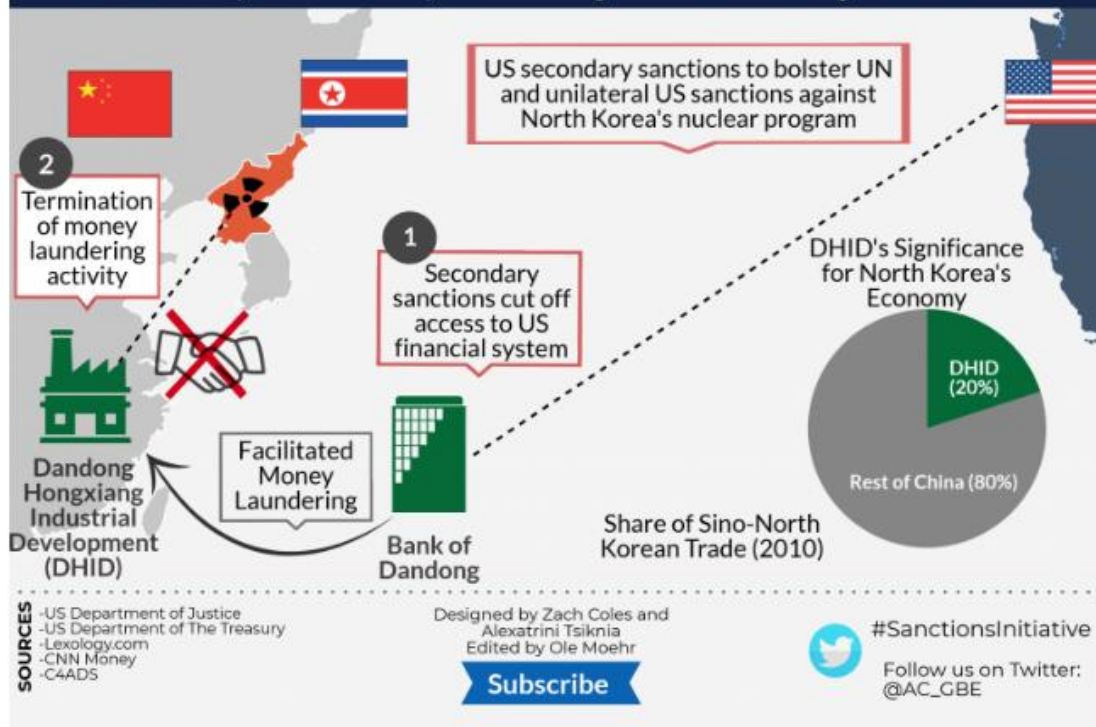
US secondary sanctions to bolster UN and unilateral US sanctions against North Korea's nuclear program

2

Termination of money laundering activity

1

Secondary sanctions cut off access to US financial system

DHID's Significance for North Korea's Economy

DHID (20%)

Rest of China (80%)

Share of Sino-North Korean Trade (2010)

Dandong Hongxiang Industrial Development (DHID)

Facilitated Money Laundering

Bank of Dandong

SOURCES
-US Department of Justice
-US Department of The Treasury
-Lexology.com
-CNN Money
-C4ADS

Designed by Zach Coles and Alexatrini Tsiknia
Edited by Ole Moehr

Subscribe

#SanctionsInitiative

Follow us on Twitter: @AC_GBE